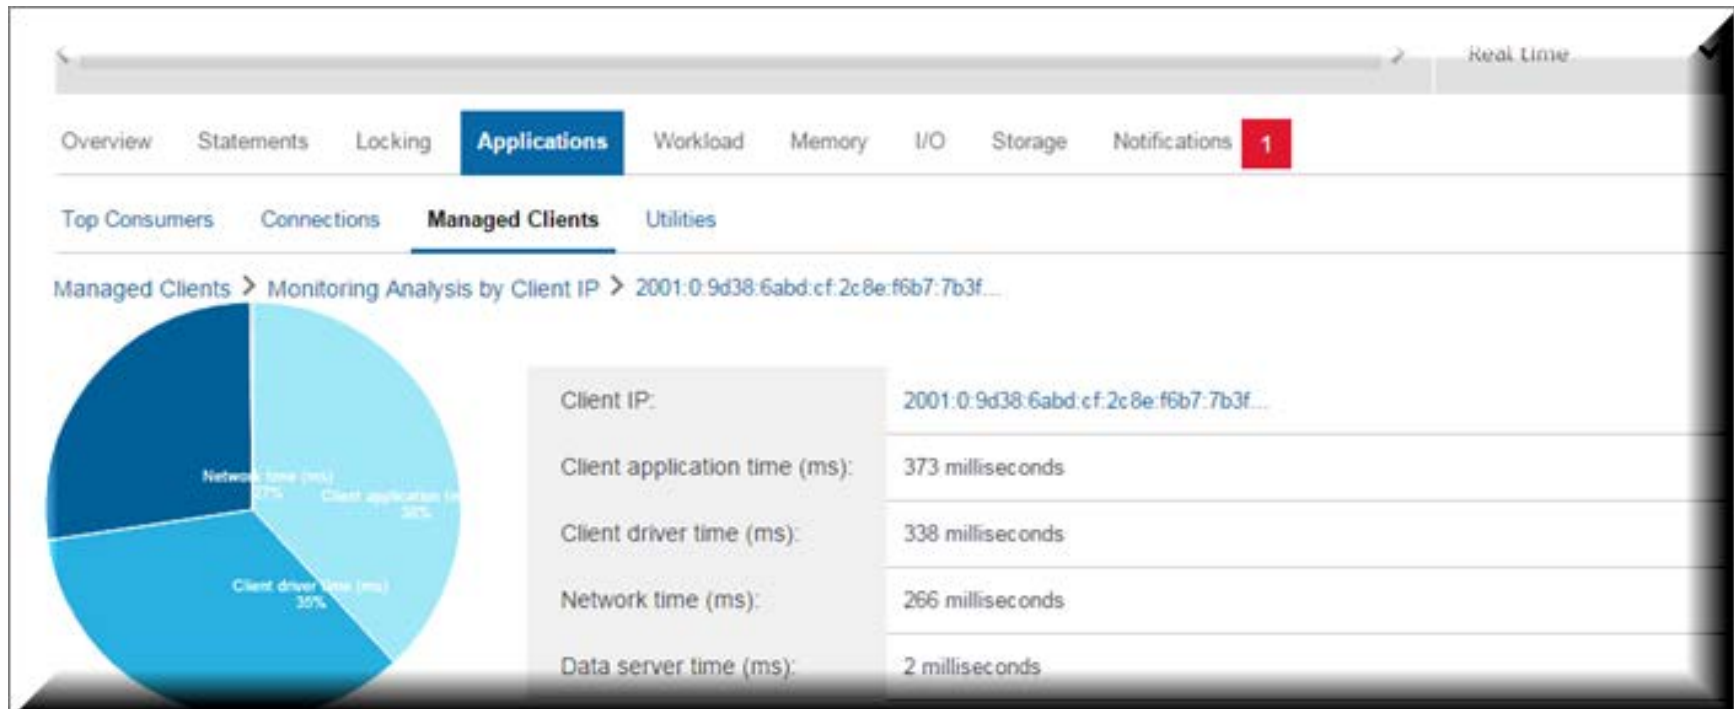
Real time

Overview Statements Locking Applications Workload Memory I/O Storage Notifications 1

Top Consumers Connections Managed Clients Utilities

Managed Clients > Monitoring Analysis by Client IP > 2001:0:9d38:6abd:cf:2c8e:f6b7:7b3f...

Network time (ms) 27%
Client application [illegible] 38%
Client driver time (ms) 35%

| Client IP: | 2001:0:9d38:6abd:cf:2c8e:f6b7:7b3f... |
|---|---|
| Client application time (ms): | 373 milliseconds |
| Client driver time (ms): | 338 milliseconds |
| Network time (ms): | 266 milliseconds |
| Data server time (ms): | 2 milliseconds |